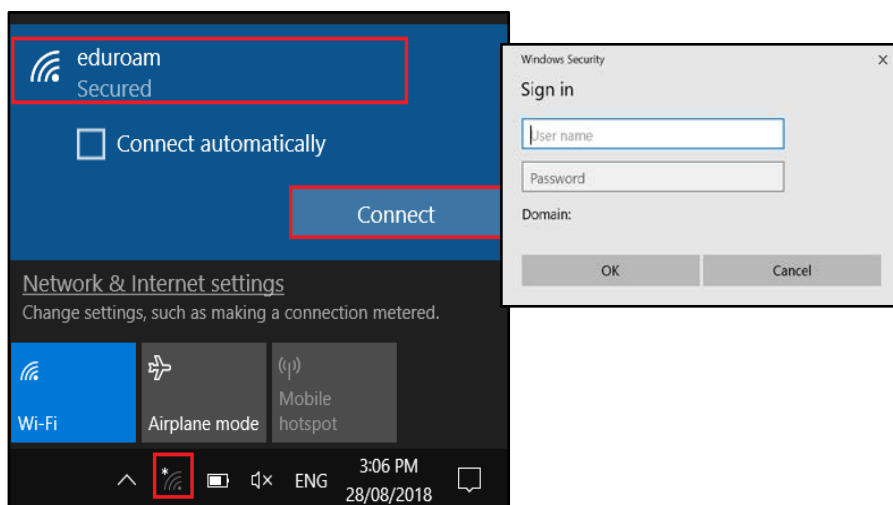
eduroam
Secured

Connect automatically

Connect

Network & Internet settings
Change settings, such as making a connection metered.

Wi-Fi

Airplane mode

Mobile hotspot

ENG

3:06 PM
28/08/2018

Windows Security
×
Sign in

User name

Password

Domain:

OK

Cancel